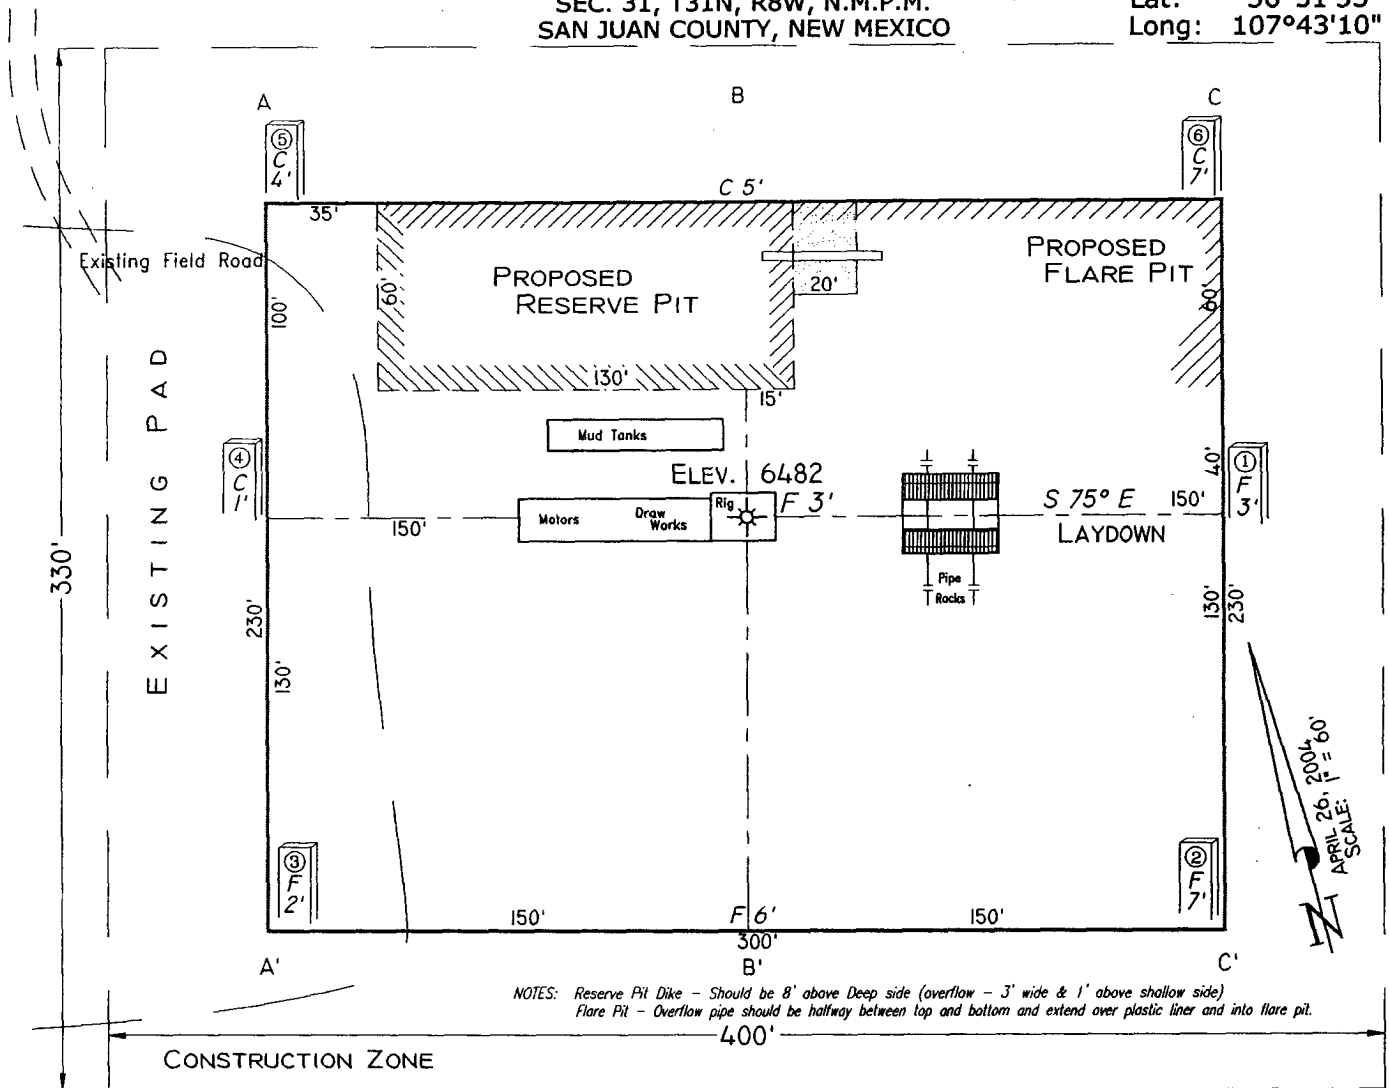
SEC. 31, T31N, R8W, N.M.P.M.
SAN JUAN COUNTY, NEW MEXICO

Lat: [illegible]
Long: 107°43'10"

A B C

⑤ C 4'

⑥ C 7'

C 5'

35'

Existing Field Road

PROPOSED RESERVE PIT

PROPOSED FLARE PIT

60'

20'

60'

100'

130'

15'

Mud Tanks

④ C 1'

ELEV. 6482

F 3'

40'

① F 3'

Motors

Draw Works

Rig

150'

S 75° E

150'

LAYDOWN

Pipe Racks

EXISTING PAD

330'

230'

130'

130'

230'

APRIL 26, 2004
SCALE: 1" = 60'

③ F 2'

② F 7'

150'

F 6'

150'

300'

A' B' C'

NOTES: Reserve Pit Dike – Should be 8' above Deep side (overflow – 3' wide & 1' above shallow side)
Flare Pit – Overflow pipe should be halfway between top and bottom and extend over plastic liner and into flare pit.

400'

CONSTRUCTION ZONE